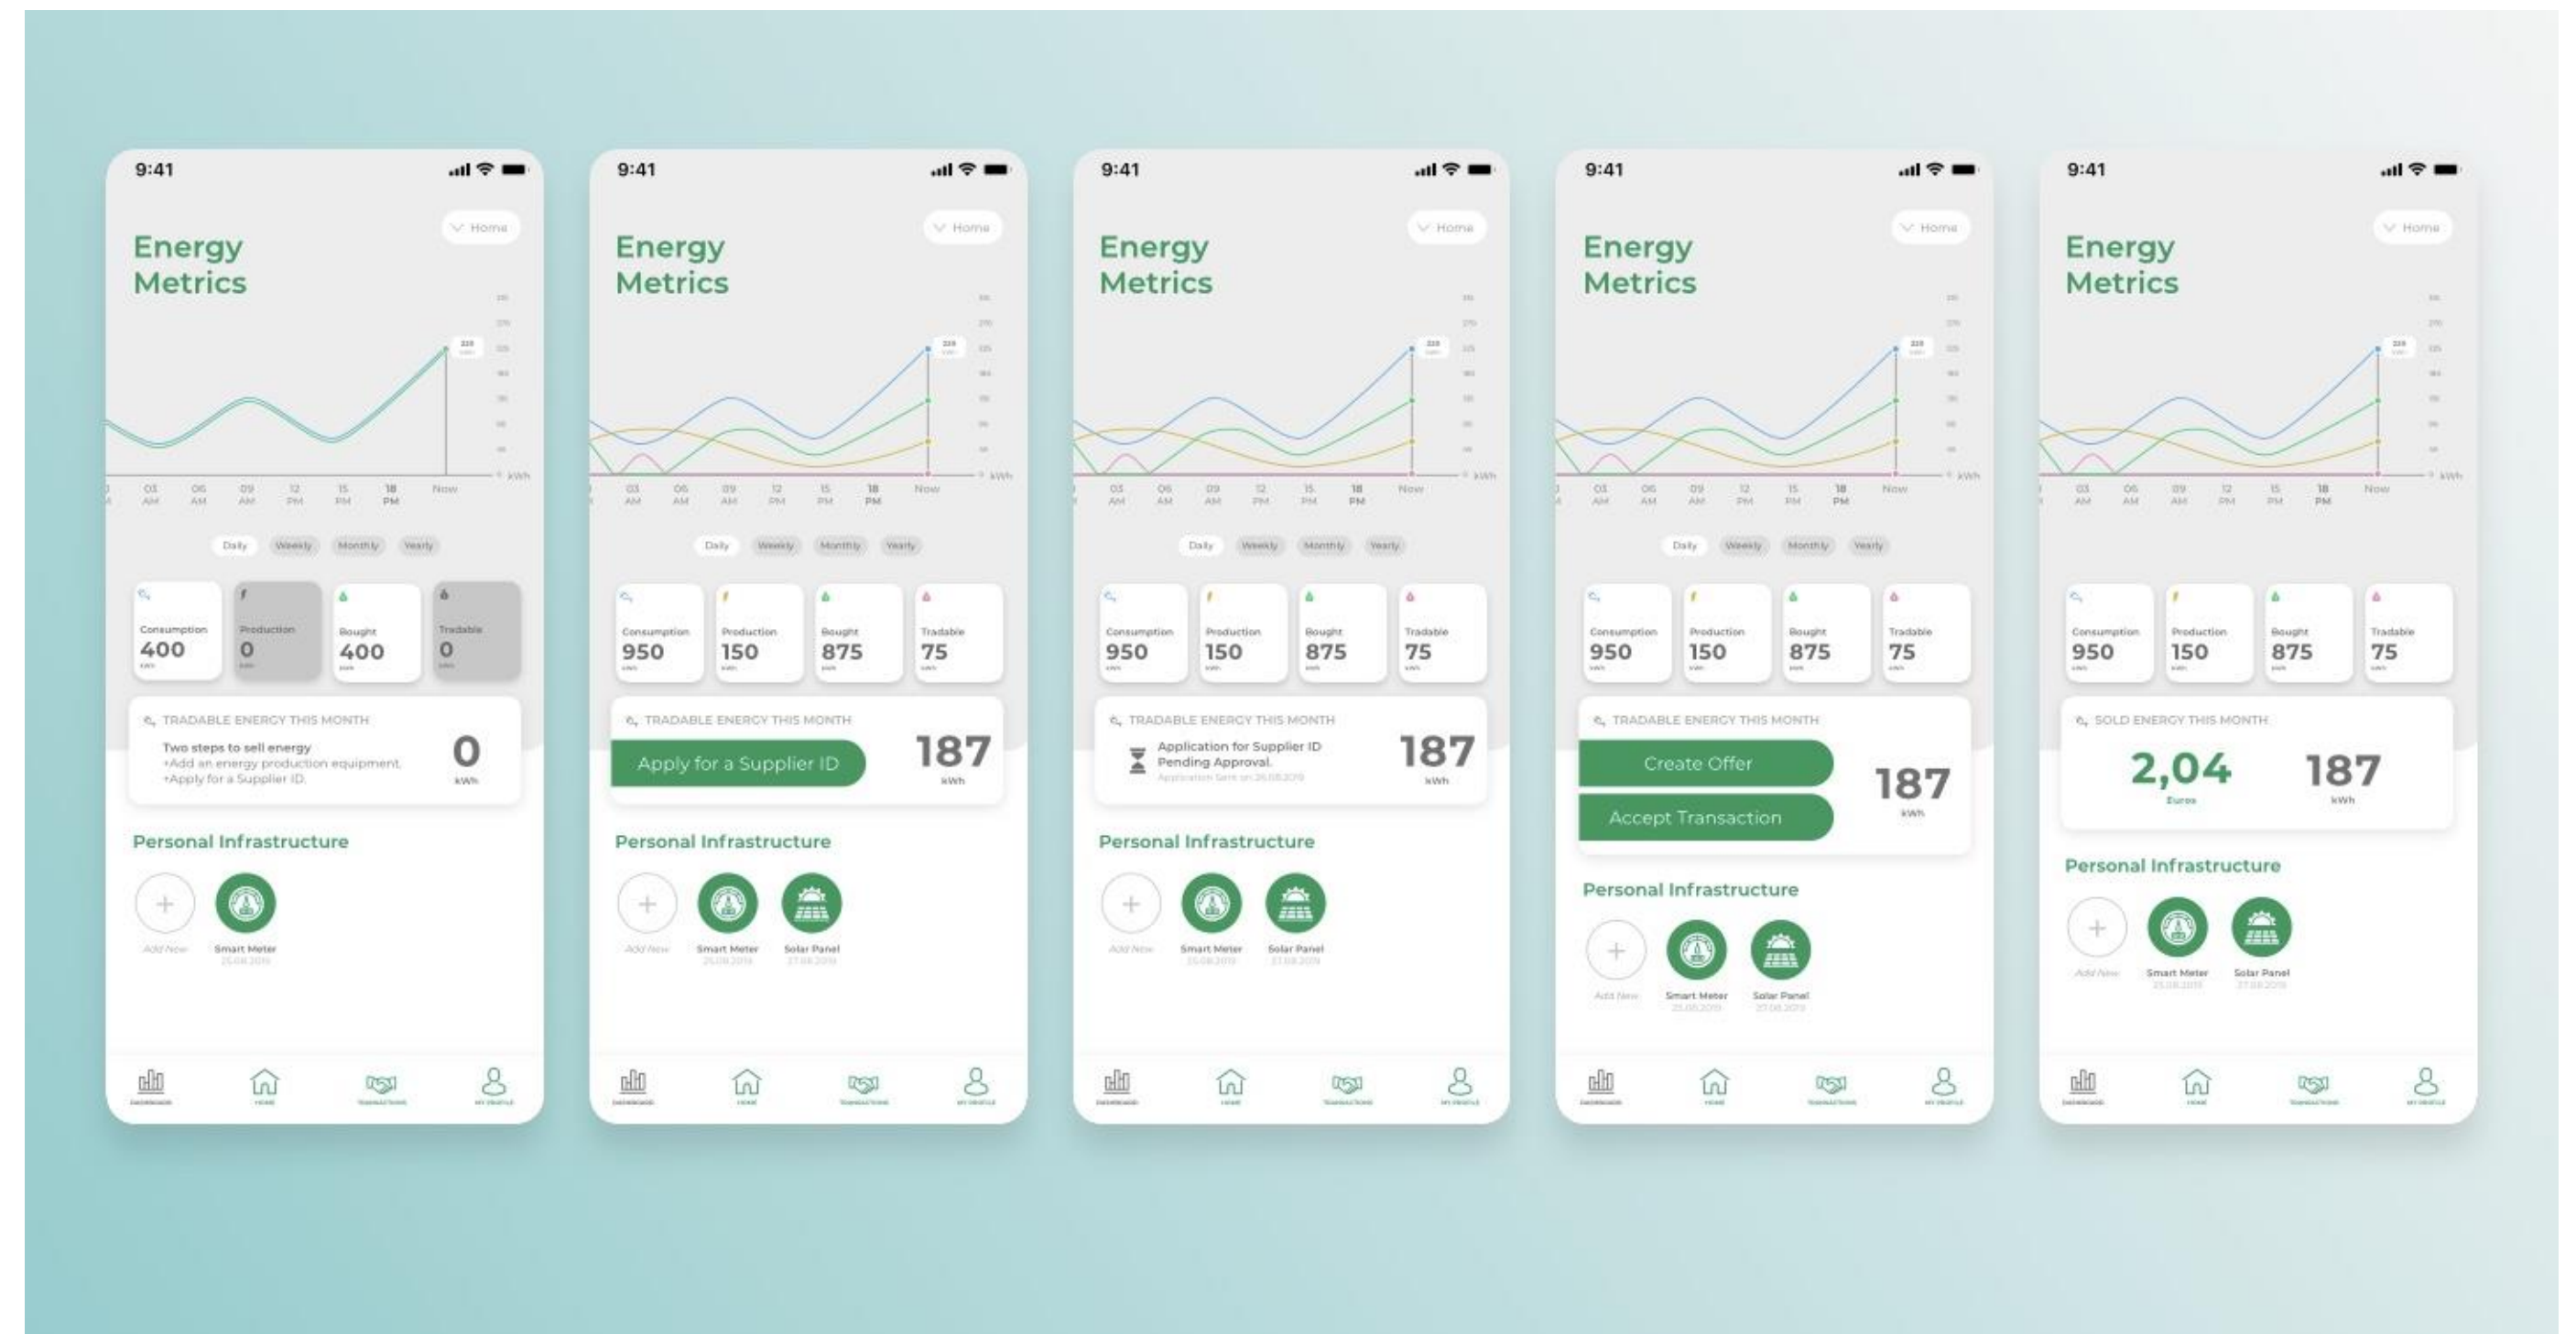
9:41

Home

Energy Metrics

03 AM 06 AM 09 AM 12 PM 15 PM 18 PM Now

kWh

Daily Weekly Monthly Yearly

Consumption 400 kWh
Production 0 kWh
Bought 400 kWh
Tradable 0 kWh

TRADABLE ENERGY THIS MONTH

Two steps to sell energy
+Add an energy production equipment.
+Apply for a Supplier ID.

0 kWh

Personal Infrastructure

Add New
Smart Meter 25.08.2019

DASHBOARD HOME TRANSACTIONS MY PROFILE

9:41

Home

Energy Metrics

03 AM 06 AM 09 AM 12 PM 15 PM 18 PM Now

kWh

Daily Weekly Monthly Yearly

Consumption 950 kWh
Production 150 kWh
Bought 875 kWh
Tradable 75 kWh

TRADABLE ENERGY THIS MONTH

Apply for a Supplier ID

187 kWh

Personal Infrastructure

Add New
Smart Meter 25.08.2019
Solar Panel 27.08.2019

DASHBOARD HOME TRANSACTIONS MY PROFILE

9:41

Home

Energy Metrics

03 AM 06 AM 09 AM 12 PM 15 PM 18 PM Now

kWh

Daily Weekly Monthly Yearly

Consumption 950 kWh
Production 150 kWh
Bought 875 kWh
Tradable 75 kWh

TRADABLE ENERGY THIS MONTH

Application for Supplier ID Pending Approval.
Application Sent on 28.08.2019

187 kWh

Personal Infrastructure

Add New
Smart Meter 25.08.2019
Solar Panel 27.08.2019

DASHBOARD HOME TRANSACTIONS MY PROFILE

9:41

Home

Energy Metrics

03 AM 06 AM 09 AM 12 PM 15 PM 18 PM Now

kWh

Daily Weekly Monthly Yearly

Consumption 950 kWh
Production 150 kWh
Bought 875 kWh
Tradable 75 kWh

TRADABLE ENERGY THIS MONTH

Create Offer

Accept Transaction

187 kWh

Personal Infrastructure

Add New
Smart Meter 25.08.2019
Solar Panel 27.08.2019

DASHBOARD HOME TRANSACTIONS MY PROFILE

9:41

Home

Energy Metrics

03 AM 06 AM 09 AM 12 PM 15 PM 18 PM Now

kWh

Consumption 950 kWh
Production 150 kWh
Bought 875 kWh
Tradable 75 kWh

SOLD ENERGY THIS MONTH

2,04 Euros

187 kWh

Personal Infrastructure

Add New
Smart Meter 25.08.2019
Solar Panel 27.08.2019

DASHBOARD HOME TRANSACTIONS MY PROFILE